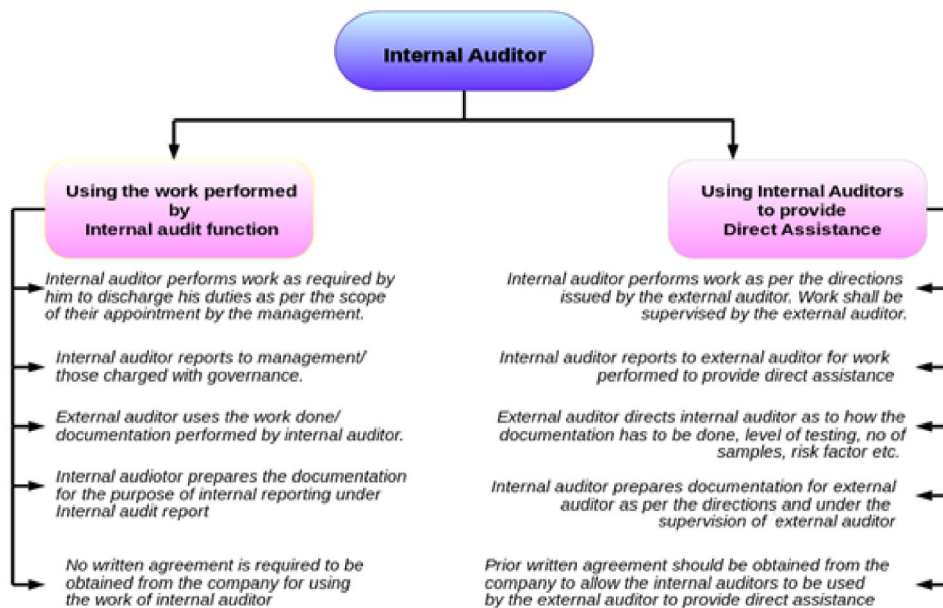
Internal Auditor

Using the work performed by Internal audit function

Internal auditor performs work as required by him to discharge his duties as per the scope of their appointment by the management.

Internal auditor reports to management/ those charged with governance.

External auditor uses the work done/ documentation performed by internal auditor.

Internal audiotor prepares the documentation for the purpose of internal reporting under Internal audit report

No written agreement is required to be obtained from the company for using the work of internal auditor

Using Internal Auditors to provide Direct Assistance

Internal auditor performs work as per the directions issued by the external auditor. Work shall be supervised by the external auditor.

Internal auditor reports to external auditor for work performed to provide direct assistance

External auditor directs internal auditor as to how the documentation has to be done, level of testing, no of samples, risk factor etc.

Internal auditor prepares documentation for external auditor as per the directions and under the supervision of external auditor

Prior written agreement should be obtained from the company to allow the internal auditors to be used by the external auditor to provide direct assistance